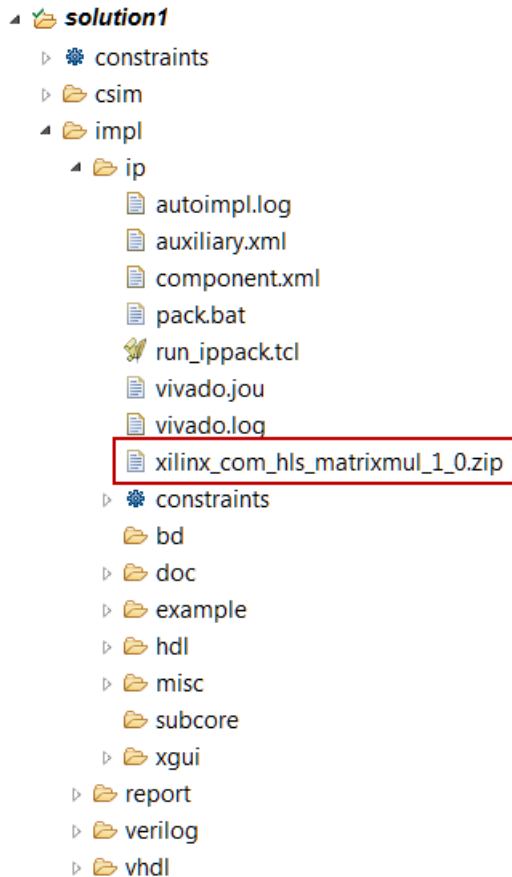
solution1
constraints
csim
impl
ip
autoimpl.log
auxiliary.xml
component.xml
pack.bat
run_ippack.tcl
vivado.jou
vivado.log
xilinx_com_hls_matrixmul_1_0.zip
constraints
bd
doc
example
hdl
misc
subcore
xgui
report
verilog
vhdl